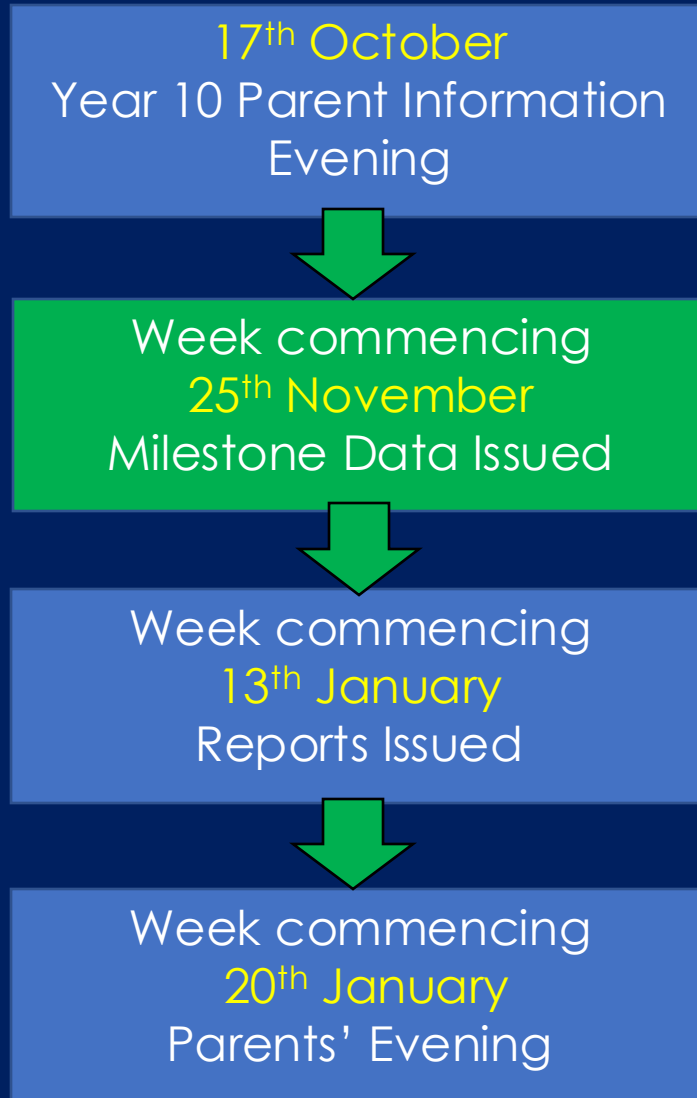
17$^{th}$ October
Year 10 Parent Information Evening

Week commencing
25$^{th}$ November
Milestone Data Issued

Week commencing
13$^{th}$ January
Reports Issued

Week commencing
20$^{th}$ January
Parents’ Evening